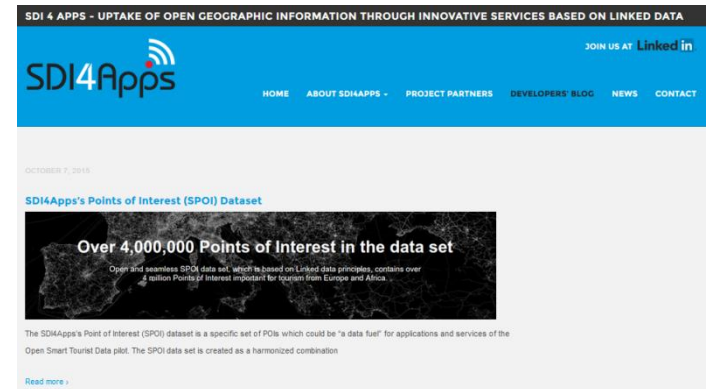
SDI 4 APPS - UPTAKE OF OPEN GEOGRAPHIC INFORMATION THROUGH INNOVATIVE SERVICES BASED ON LINKED DATA

SDI4Apps

JOIN US AT Linked in

HOME ABOUT SDI4APPS PROJECT PARTNERS DEVELOPERS' BLOG NEWS CONTACT

OCTOBER 7, 2015

SDI4Apps's Points of Interest (SPOI) Dataset

Over 4,000,000 Points of Interest in the data set

Open and seamless SPOI data set, which is based on Linked data principles, contains over 4 million Points of Interest important for tourism from Europe and Africa.

The SDI4Apps's Point of Interest (SPOI) dataset is a specific set of POIs which could be "a data fuel" for applications and services of the Open Smart Tourist Data pilot. The SPOI data set is created as a harmonized combination

Read more ›